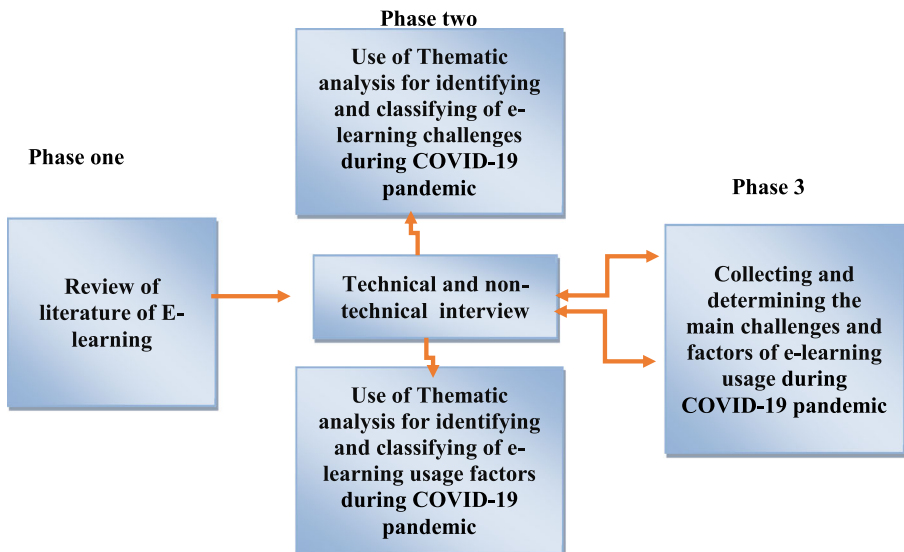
Phase two

Use of Thematic analysis for identifying and classifying of e-learning challenges during COVID-19 pandemic

Phase one

Phase 3

Review of literature of E-learning

Technical and non-technical interview

Collecting and determining the main challenges and factors of e-learning usage during COVID-19 pandemic

Use of Thematic analysis for identifying and classifying of e-learning usage factors during COVID-19 pandemic